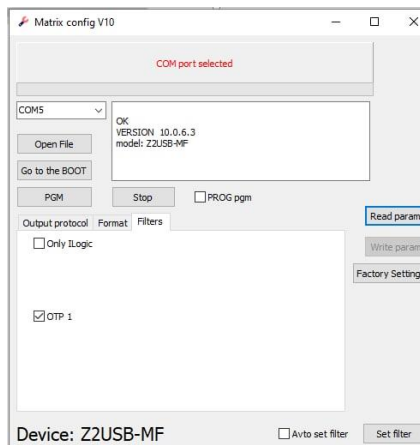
Matrix config V10

COM port selected

COM5

OK
VERSION 10.0.6.3
model: Z2USB-MF

Open File

Go to the BOOT

PGM

Stop

PROG pgm

Output protocol

Format

Filters

Only ILogic

OTP 1

Read param

Write param

Factory Setting

Device: Z2USB-MF

Avto set filter

Set filter